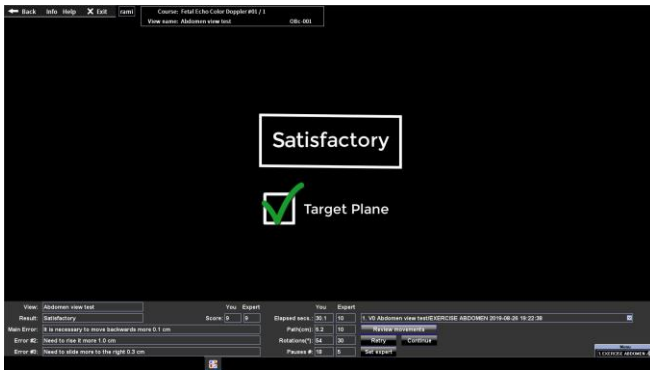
Back Info Help Exit rami

Course: Fetal Echo Color Doppler #01 / 1
View name: Abdomen view test OBc 001

Satisfactory

Target Plane

View: Abdomen view test
Result: Satisfactory
Main Error: It is necessary to move backwards more 0.1 cm
Error #2: Need to rise it more 1.0 cm
Error #3: Need to slide more to the right 0.3 cm

| | You | Expert |
|---|---|---|
| Score: | 9 | 9 |

| | You | Expert |
|---|---|---|
| Elapsed secs.: | 30.1 | 10 |
| Path(cm): | 8.2 | 10 |
| Rotations(°): | 54 | 30 |
| Pauses #: | 18 | 5 |

1. V6 Abdomen view test/EXERCISE ABDOMEN 2018-08-26 19:22:38

Review movements
Retry Continue
Set expert

1. EXERCISE ABDOMEN